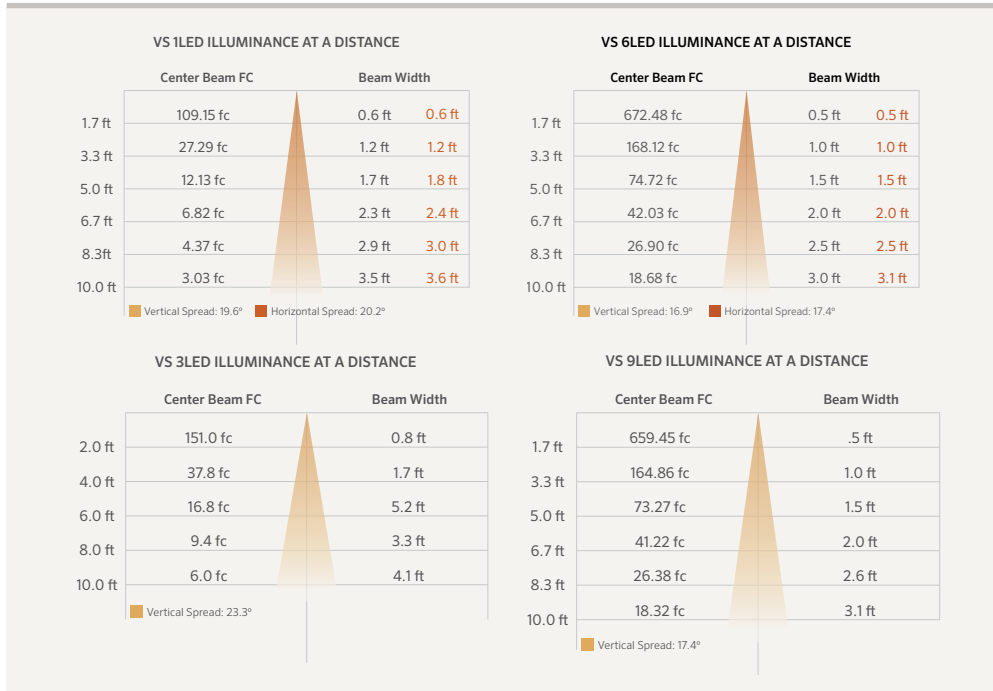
VS 1LED ILLUMINANCE AT A DISTANCE

| | Center Beam FC | Beam Width | |
|---|---|---|---|
| 1.7 ft | 109.15 fc | 0.6 ft | 0.6 ft |
| 3.3 ft | 27.29 fc | 1.2 ft | 1.2 ft |
| 5.0 ft | 12.13 fc | 1.7 ft | 1.8 ft |
| 6.7 ft | 6.82 fc | 2.3 ft | 2.4 ft |
| 8.3ft | 4.37 fc | 2.9 ft | 3.0 ft |
| 10.0 ft | 3.03 fc | 3.5 ft | 3.6 ft |

Vertical Spread: 19.6° Horizontal Spread: 20.2°

VS 6LED ILLUMINANCE AT A DISTANCE

| | Center Beam FC | Beam Width | |
|---|---|---|---|
| 1.7 ft | 672.48 fc | 0.5 ft | 0.5 ft |
| 3.3 ft | 168.12 fc | 1.0 ft | 1.0 ft |
| 5.0 ft | 74.72 fc | 1.5 ft | 1.5 ft |
| 6.7 ft | 42.03 fc | 2.0 ft | 2.0 ft |
| 8.3 ft | 26.90 fc | 2.5 ft | 2.5 ft |
| 10.0 ft | 18.68 fc | 3.0 ft | 3.1 ft |

Vertical Spread: 16.9° Horizontal Spread: 17.4°

VS 3LED ILLUMINANCE AT A DISTANCE

| | Center Beam FC | Beam Width |
|---|---|---|
| 2.0 ft | 151.0 fc | 0.8 ft |
| 4.0 ft | 37.8 fc | 1.7 ft |
| 6.0 ft | 16.8 fc | 5.2 ft |
| 8.0 ft | 9.4 fc | 3.3 ft |
| 10.0 ft | 6.0 fc | 4.1 ft |

Vertical Spread: 23.3°

VS 9LED ILLUMINANCE AT A DISTANCE

| | Center Beam FC | Beam Width |
|---|---|---|
| 1.7 ft | 659.45 fc | .5 ft |
| 3.3 ft | 164.86 fc | 1.0 ft |
| 5.0 ft | 73.27 fc | 1.5 ft |
| 6.7 ft | 41.22 fc | 2.0 ft |
| 8.3 ft | 26.38 fc | 2.6 ft |
| 10.0 ft | 18.32 fc | 3.1 ft |

Vertical Spread: 17.4°